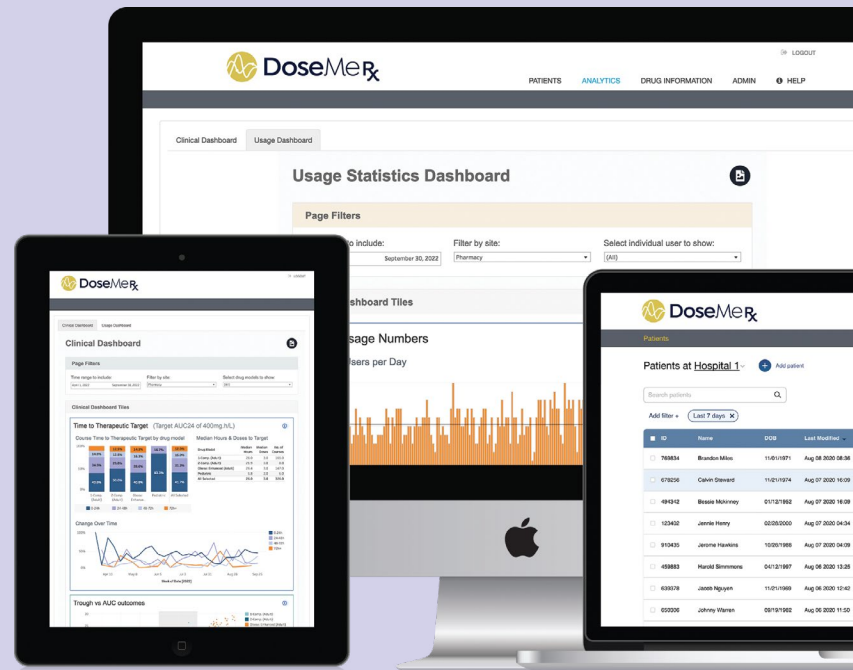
DoseMeRx

LOGOUT

PATIENTS ANALYTICS DRUG INFORMATION ADMIN HELP

Clinical Dashboard Usage Dashboard

Usage Statistics Dashboard

Page Filters

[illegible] to include: September 30, 2022

Filter by site: Pharmacy

Select individual user to show: (All)

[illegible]shboard Tiles

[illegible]sage Numbers

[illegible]sers per Day

DoseMeRx

LOGOUT

Clinical Dashboard Usage Dashboard

Clinical Dashboard

Page Filters

Time range to include:

Filter by site: Pharmacy

Select drug models to show:

Clinical Dashboard Tiles

Time to Therapeutic Target (Target AUC24 of 400mg.h/L)

Course Time to Therapeutic Target by drug model

Median Hours & Doses to Target

Change Over Time

Trough vs AUC outcomes

DoseMeRx

Patients

Patients at Hospital 1 Add patient

Search patients

Add filter + Last 7 days

| ID | Name | DOB | Last Modified |
|---|---|---|---|
| 769834 | Brandon Miles | 11/01/1971 | Aug 08 2020 08:36 |
| 678256 | Calvin Steward | 11/21/1974 | Aug 07 2020 16:09 |
| 494312 | Bessie Mckinney | 01/12/1952 | Aug 07 2020 16:09 |
| 123402 | Jennie Henry | 02/26/2000 | Aug 07 2020 04:34 |
| 910435 | Jerome Hawkins | 10/26/1989 | Aug 07 2020 04:09 |
| 459883 | Harold Simmmons | 04/12/1997 | Aug 06 2020 13:25 |
| 630378 | Jacob Nguyen | 11/21/1989 | Aug 06 2020 12:42 |
| 650306 | Johnny Warren | 09/19/1982 | Aug 06 2020 11:50 |